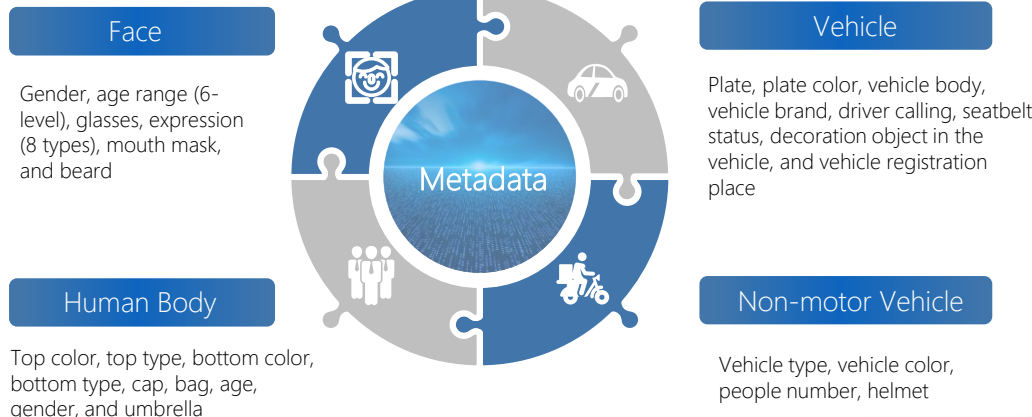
Face

Gender, age range (6-level), glasses, expression (8 types), mouth mask, and beard

Vehicle

Plate, plate color, vehicle body, vehicle brand, driver calling, seatbelt status, decoration object in the vehicle, and vehicle registration place

Metadata

Human Body

Top color, top type, bottom color, bottom type, cap, bag, age, gender, and umbrella

Non-motor Vehicle

Vehicle type, vehicle color, people number, helmet